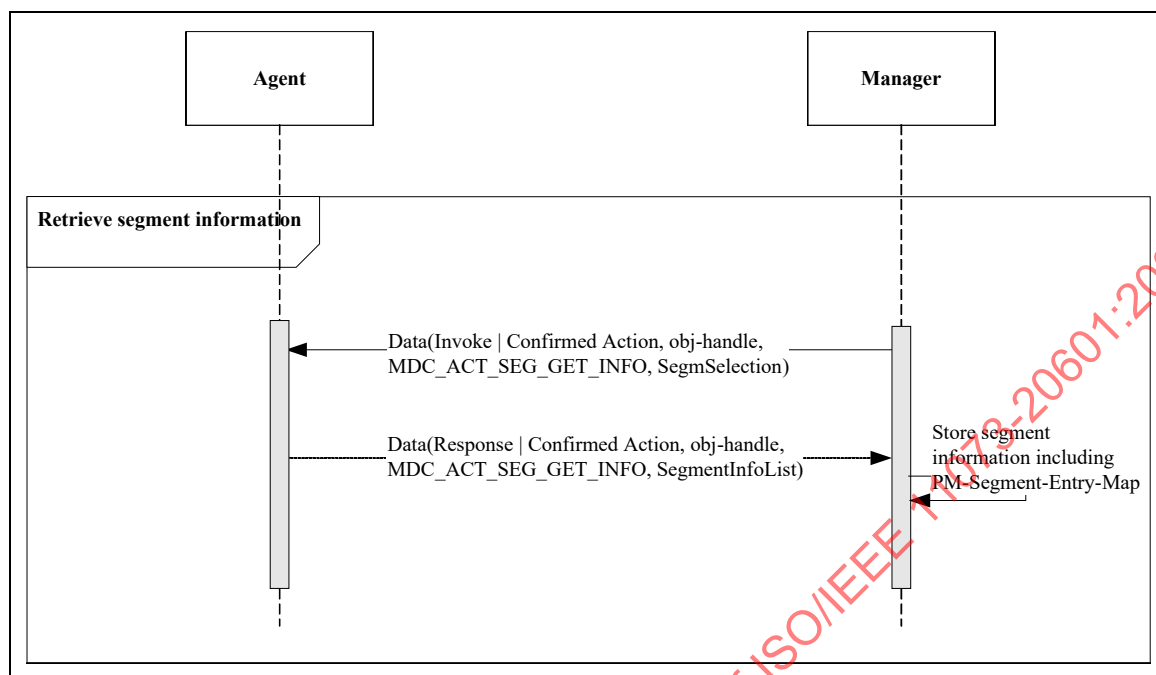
Agent

Manager

Retrieve segment information

Data(Invoke | Confirmed Action, obj-handle, MDC_ACT_SEG_GET_INFO, SegmSelection)

Data(Response | Confirmed Action, obj-handle, MDC_ACT_SEG_GET_INFO, SegmentInfoList)

Store segment information including PM-Segment-Entry-Map

ISO/IEEE 11073-20601:20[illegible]